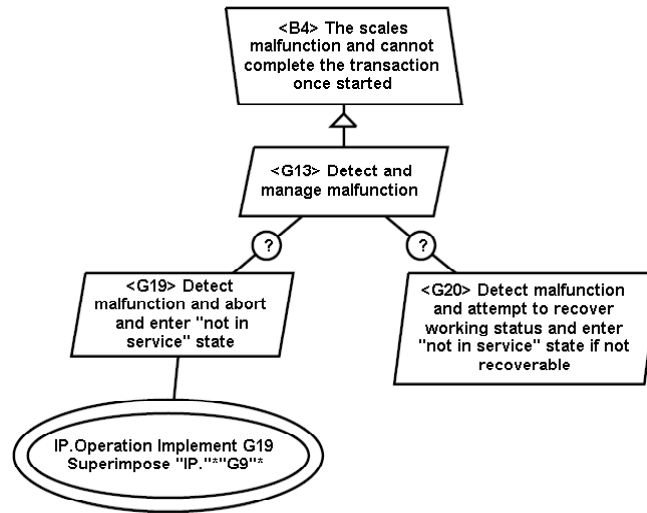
<B4> The scales malfunction and cannot complete the transaction once started

<G13> Detect and manage malfunction

?

?

<G19> Detect malfunction and abort and enter "not in service" state

<G20> Detect malfunction and attempt to recover working status and enter "not in service" state if not recoverable

IP.Operation Implement G19
Superimpose "IP."*"G9"*